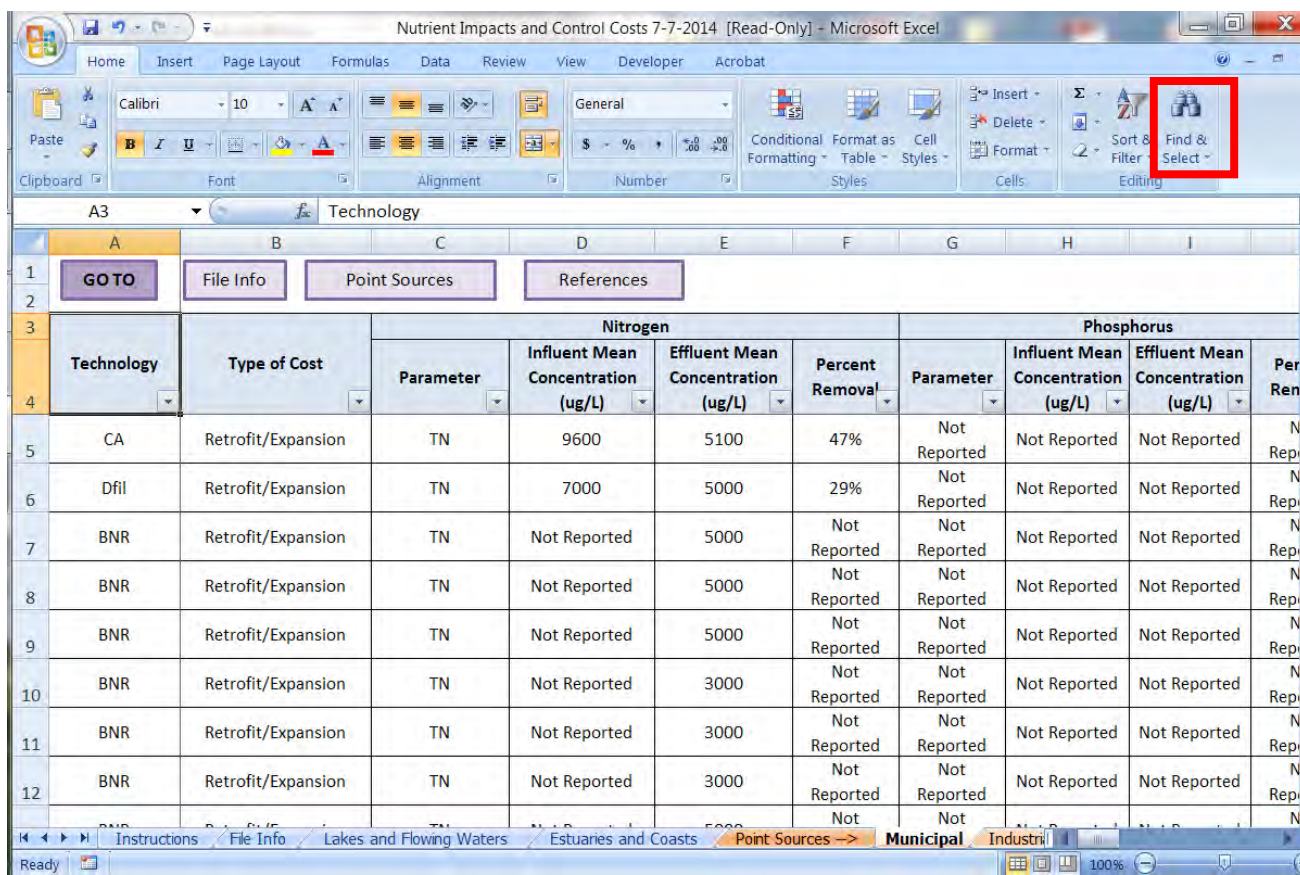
Nutrient Impacts and Control Costs 7-7-2014 [Read-Only] - Microsoft Excel

Home Insert Page Layout Formulas Data Review View Developer Acrobat

Paste
Clipboard
Calibri 10
B I U
Font
Alignment
General
$ % ,
Number
Conditional Formatting
Format as Table
Cell Styles
Styles
Insert
Delete
Format
Cells
Sort & Filter
Find & Select
Editing

A3 Technology

GO TO | File Info | Point Sources | References

| | A | B | C | D | E | F | G | H | I | |
|---|---|---|---|---|---|---|---|---|---|---|
| 3 | Technology | Type of Cost | Nitrogen | | | | Phosphorus | | | |
| 4 | | | Parameter | Influent Mean Concentration (ug/L) | Effluent Mean Concentration (ug/L) | Percent Removal | Parameter | Influent Mean Concentration (ug/L) | Effluent Mean Concentration (ug/L) | Per Rem |
| 5 | CA | Retrofit/Expansion | TN | 9600 | 5100 | 47% | Not Reported | Not Reported | Not Reported | N Rep |
| 6 | Dfil | Retrofit/Expansion | TN | 7000 | 5000 | 29% | Not Reported | Not Reported | Not Reported | N Rep |
| 7 | BNR | Retrofit/Expansion | TN | Not Reported | 5000 | Not Reported | Not Reported | Not Reported | Not Reported | N Rep |
| 8 | BNR | Retrofit/Expansion | TN | Not Reported | 5000 | Not Reported | Not Reported | Not Reported | Not Reported | N Rep |
| 9 | BNR | Retrofit/Expansion | TN | Not Reported | 5000 | Not Reported | Not Reported | Not Reported | Not Reported | N Rep |
| 10 | BNR | Retrofit/Expansion | TN | Not Reported | 3000 | Not Reported | Not Reported | Not Reported | Not Reported | N Rep |
| 11 | BNR | Retrofit/Expansion | TN | Not Reported | 3000 | Not Reported | Not Reported | Not Reported | Not Reported | N Rep |
| 12 | BNR | Retrofit/Expansion | TN | Not Reported | 3000 | Not Reported | Not Reported | Not Reported | Not Reported | N Rep |

Instructions | File Info | Lakes and Flowing Waters | Estuaries and Coasts | Point Sources --> | Municipal | Industri

Ready 100%